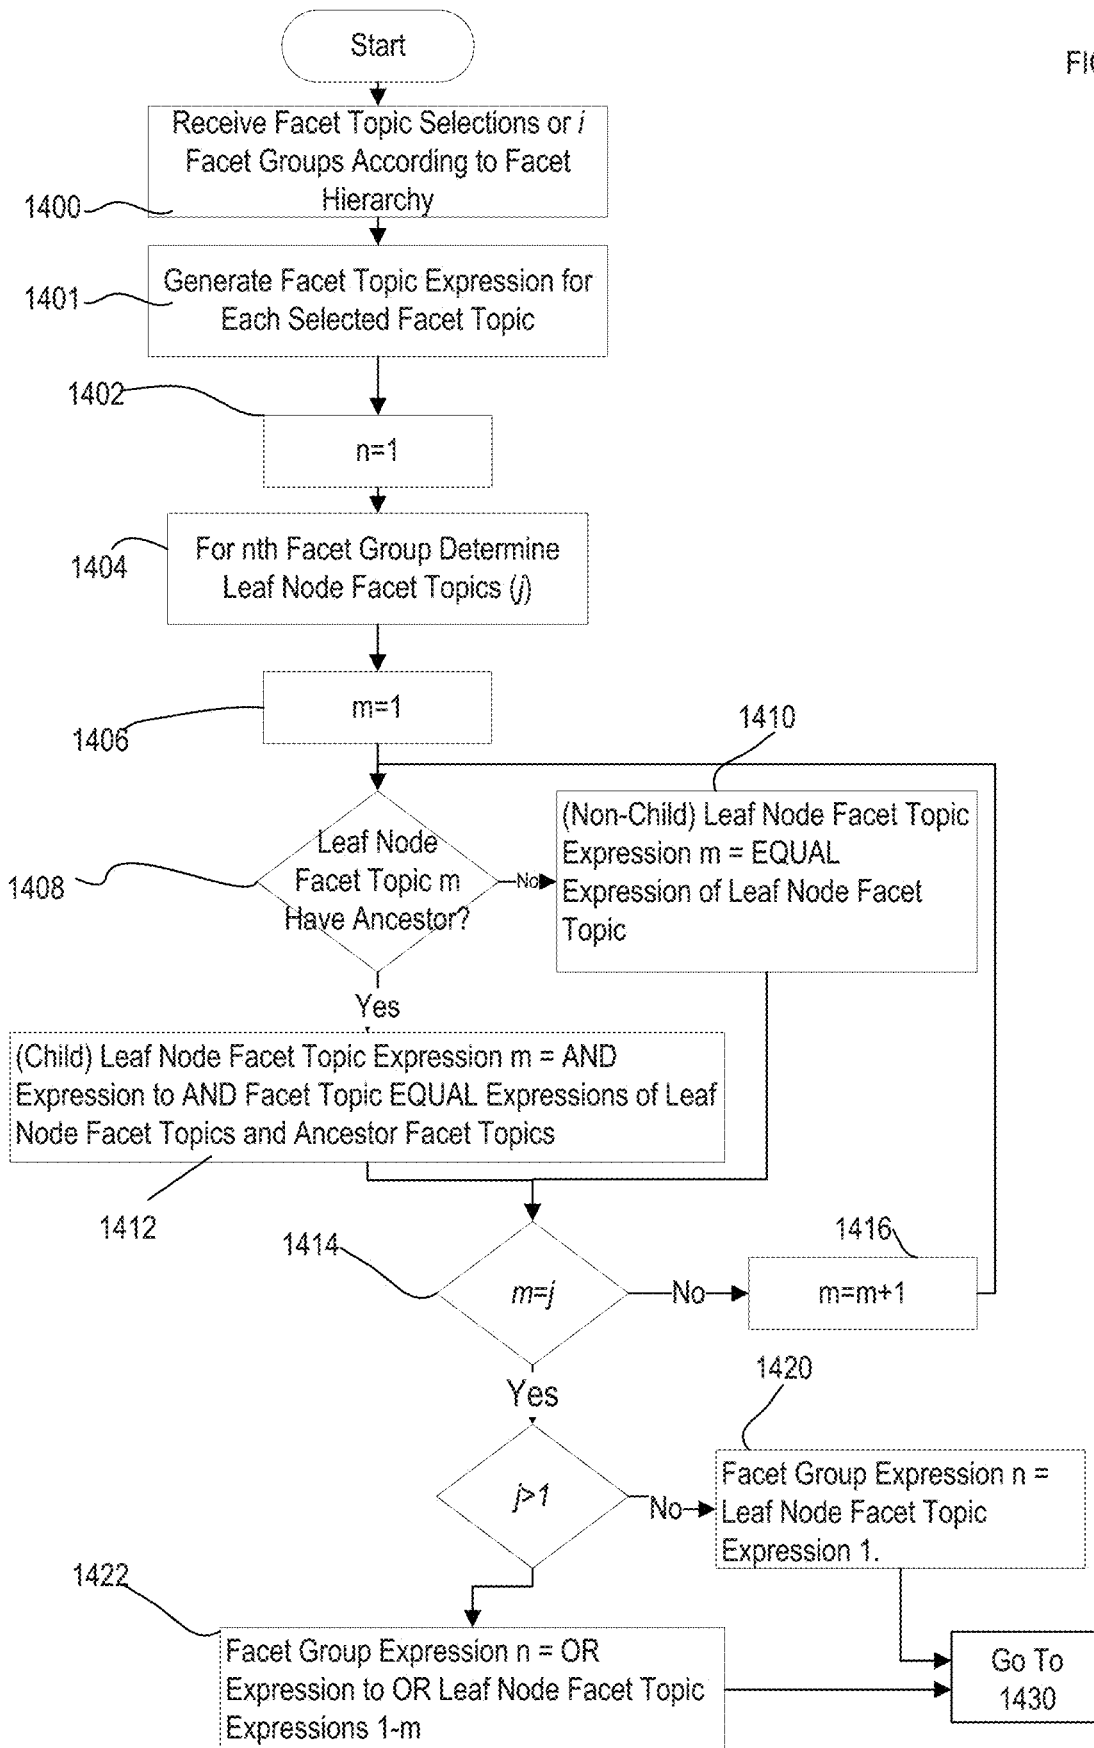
Start

FI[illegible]

Receive Facet Topic Selections or $i$ Facet Groups According to Facet Hierarchy

1400

Generate Facet Topic Expression for Each Selected Facet Topic

1401

1402

n=1

For nth Facet Group Determine Leaf Node Facet Topics ($j$)

1404

m=1

1406

1410

Leaf Node Facet Topic m Have Ancestor?

1408

No

(Non-Child) Leaf Node Facet Topic Expression m = EQUAL Expression of Leaf Node Facet Topic

Yes

(Child) Leaf Node Facet Topic Expression m = AND Expression to AND Facet Topic EQUAL Expressions of Leaf Node Facet Topics and Ancestor Facet Topics

1412

1414

$m=j$

No

1416

m=m+1

Yes

1420

$j>1$

No

Facet Group Expression n = Leaf Node Facet Topic Expression 1.

1422

Facet Group Expression n = OR Expression to OR Leaf Node Facet Topic Expressions 1-m

Go To 1430